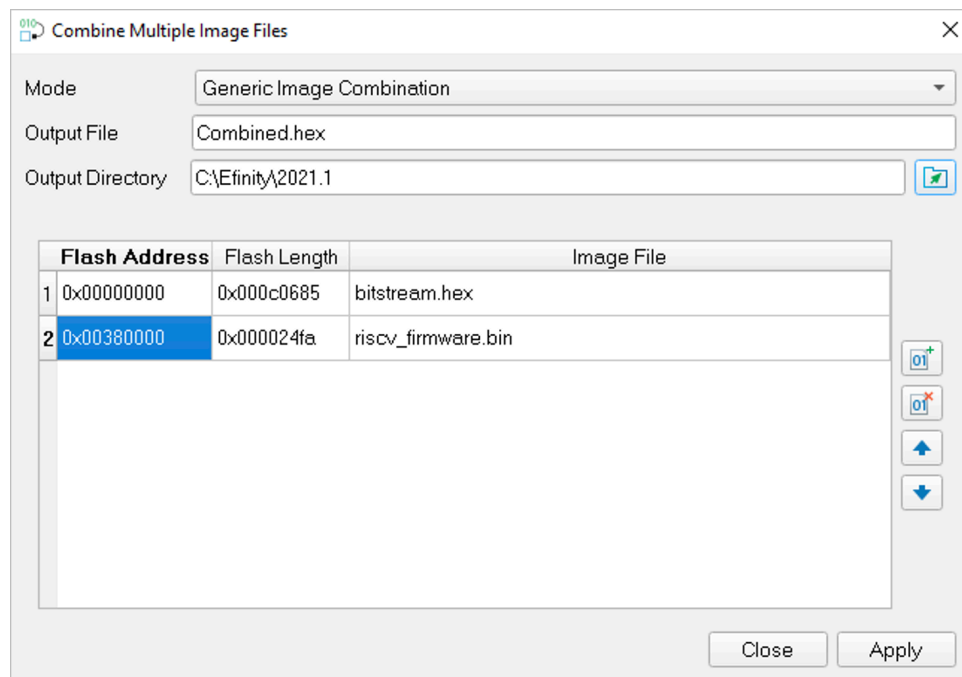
Combine Multiple Image Files

Mode Generic Image Combination
Output File Combined.hex
Output Directory C:\Efinity\2021.1

| | Flash Address | Flash Length | Image File |
|---|---|---|---|
| 1 | 0x00000000 | 0x000c0685 | bitstream.hex |
| 2 | 0x00380000 | 0x000024fa | riscv_firmware.bin |

01 01

Close Apply